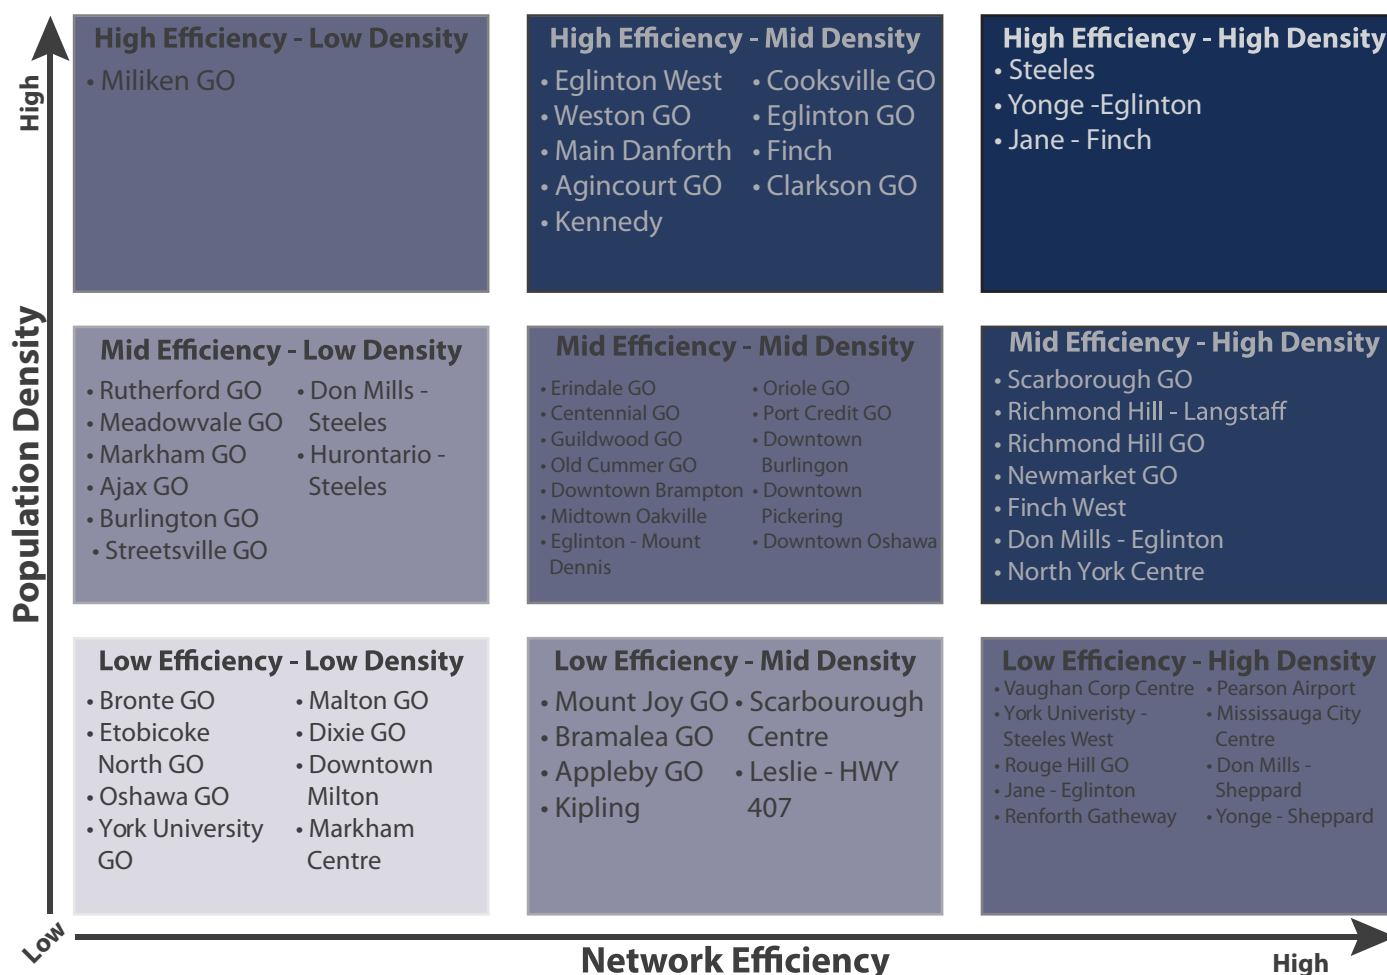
High

Population Density

Low

**High Efficiency - Low Density**
• Miliken GO

**High Efficiency - Mid Density**
• Eglinton West
• Weston GO
• Main Danforth
• Agincourt GO
• Kennedy
• Cooksville GO
• Eglinton GO
• Finch
• Clarkson GO

**High Efficiency - High Density**
• Steeles
• Yonge -Eglinton
• Jane - Finch

**Mid Efficiency - Low Density**
• Rutherford GO
• Meadowvale GO
• Markham GO
• Ajax GO
• Burlington GO
• Streetsville GO
• Don Mills - Steeles
• Hurontario - Steeles

**Mid Efficiency - Mid Density**
• Erindale GO
• Centennial GO
• Guildwood GO
• Old Cummer GO
• Downtown Brampton
• Midtown Oakville
• Eglinton - Mount Dennis
• Oriole GO
• Port Credit GO
• Downtown Burlingon
• Downtown Pickering
• Downtown Oshawa

**Mid Efficiency - High Density**
• Scarborough GO
• Richmond Hill - Langstaff
• Richmond Hill GO
• Newmarket GO
• Finch West
• Don Mills - Eglinton
• North York Centre

**Low Efficiency - Low Density**
• Bronte GO
• Etobicoke North GO
• Oshawa GO
• York University GO
• Malton GO
• Dixie GO
• Downtown Milton
• Markham Centre

**Low Efficiency - Mid Density**
• Mount Joy GO
• Bramalea GO
• Appleby GO
• Kipling
• Scarbourough Centre
• Leslie - HWY 407

**Low Efficiency - High Density**
• Vaughan Corp Centre
• York Univeristy - Steeles West
• Rouge Hill GO
• Jane - Eglinton
• Renforth Gatheway
• Pearson Airport
• Mississauga City Centre
• Don Mills - Sheppard
• Yonge - Sheppard

Network Efficiency

High